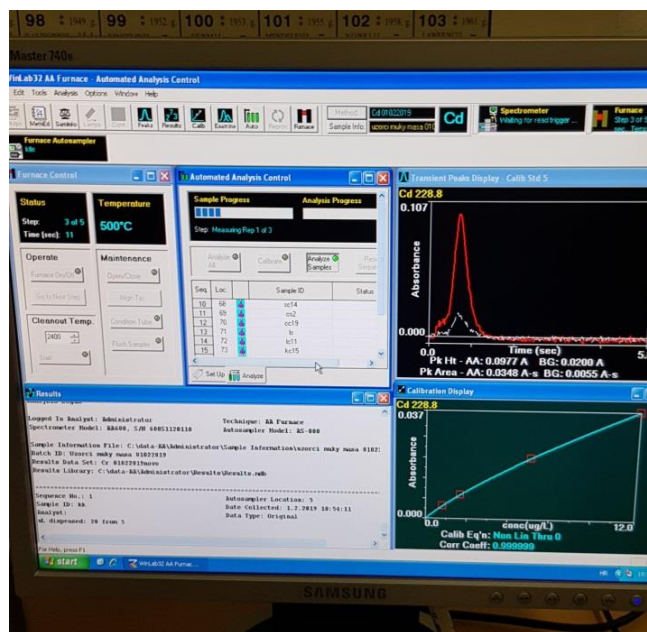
98 1949 g 99 1952 g 100 1957 g 101 1955 g 102 1958 g 103 1961 g

Master 740s

WinLab32 AA Furnace - Automated Analysis Control

Edit Tools Analysis Options Window Help

Workflt SampInfo Lamps Cont Peaks Results Calib Examine Auto Reproc Furnace

Method: Cd 01022019
Sample Info: uzorci muky masa 010

Cd

Spectrometer
Waiting for read trigger ...

Furnace
Step 3 of 5
sec Temp

Furnace Autosampler
Idle

Furnace Control

Status
Step: 3 of 5
Time (sec): 11

Temperature
500°C

Operate
Furnace On/Off
Go to Next Step

Maintenance
Open/Close
Align Tip
Condition Tube
Flush Sampler

Cleanout Temp.
2400
Start

Automated Analysis Control

Sample Progress
Analysis Progress
Step: Measuring Rep 1 of 3

Analyze All
Calibrate
Analyze Samples
Rese Seque

| Seq. | Loc. | Sample ID | Status |
|---|---|---|---|
| 10 | 68 | cc14 | |
| 11 | 69 | cc2 | |
| 12 | 70 | cc19 | |
| 13 | 71 | lc | |
| 14 | 72 | lc11 | |
| 15 | 73 | kc15 | |

Set Up Analyze

Transient Peaks Display - Calib Std 5

Cd 228.8
0.107
Absorbance
0.000
0.0 Time (sec) 5.
Pk Ht - AA: 0.0977 A BG: 0.0200 A
Pk Area - AA: 0.0348 A-s BG: 0.0055 A-s

Results

Logged In Analyst: Administrator
Spectrometer Model: AA400, S/N 60051120116
Technique: AA Furnace
Autosampler Model: AS-800

Sample Information File: C:\data-AA\Administrator\Sample Information\uzorci muky masa 0102
Batch ID: Uzorci muky masa 01022019
Results Data Set: Cr 01022019novo
Results Library: C:\data-AA\Administrator\Results\Results.mdb

Sequence No.: 1
Sample ID: kk
Analyst:
ml. dispensed: 20 from 5
Autosampler Location: 5
Date Collected: 1.2.2019 10:54:11
Data Type: Original

Calibration Display

Cd 228.8
0.037
Absorbance
0.000
0.0 conc(ug/L) 12.0
Calib Eq'n: Non Lin Thru 0
Corr Coeff: 0.999999

For Help, press F1

start WinLab32 AA Furnac...

HR

SAMSUNG